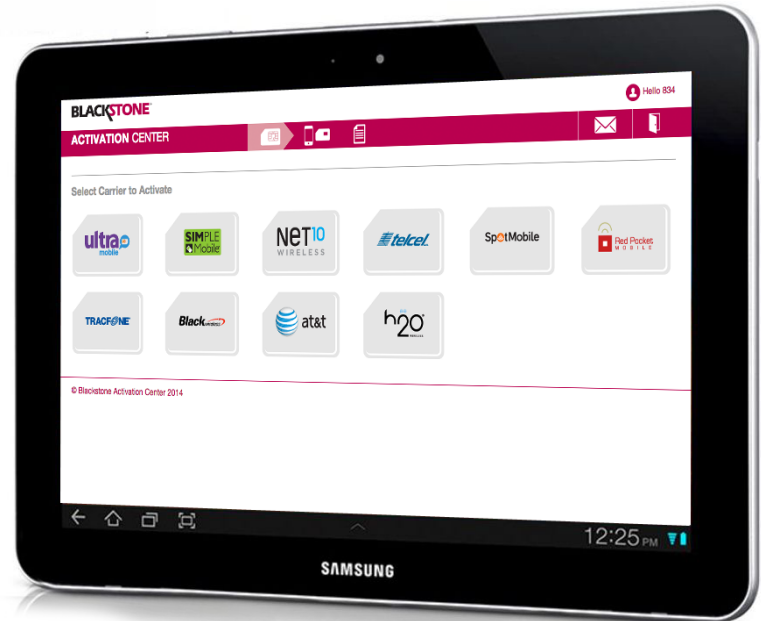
BLACKSTONE

Hello 834

ACTIVATION CENTER

Select Carrier to Activate

ultra mobile

SIMPLE Mobile

NET10 WIRELESS

telcel

SpotMobile

Red Pocket MOBILE

TRACFONE

Black wireless

at&t

h2O wireless

© Blackstone Activation Center 2014

12:25 PM

SAMSUNG